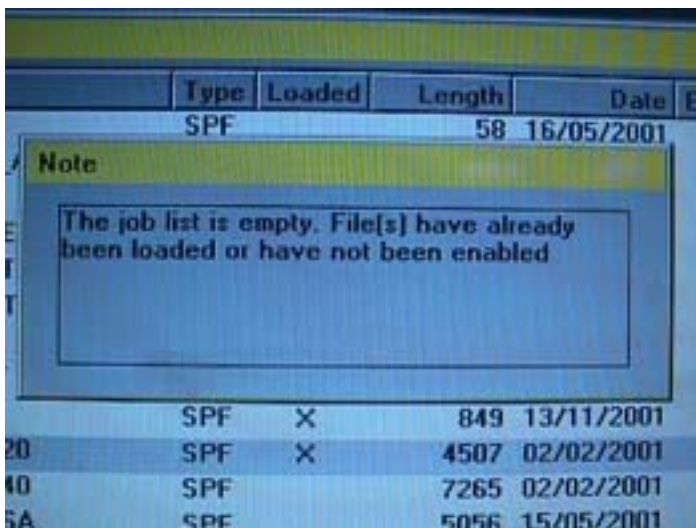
| | Type | Loaded | Length | Date |
|---|---|---|---|---|
| | SPF | | 58 | 16/05/2001 |

Note

The job list is empty. File[s] have already been loaded or have not been enabled

| | Type | Loaded | Length | Date |
|---|---|---|---|---|
| | SPF | X | 849 | 13/11/2001 |
| 20 | SPF | X | 4507 | 02/02/2001 |
| 40 | SPF | | 7265 | 02/02/2001 |
| 5A | SPF | | 5056 | 15/05/2001 |